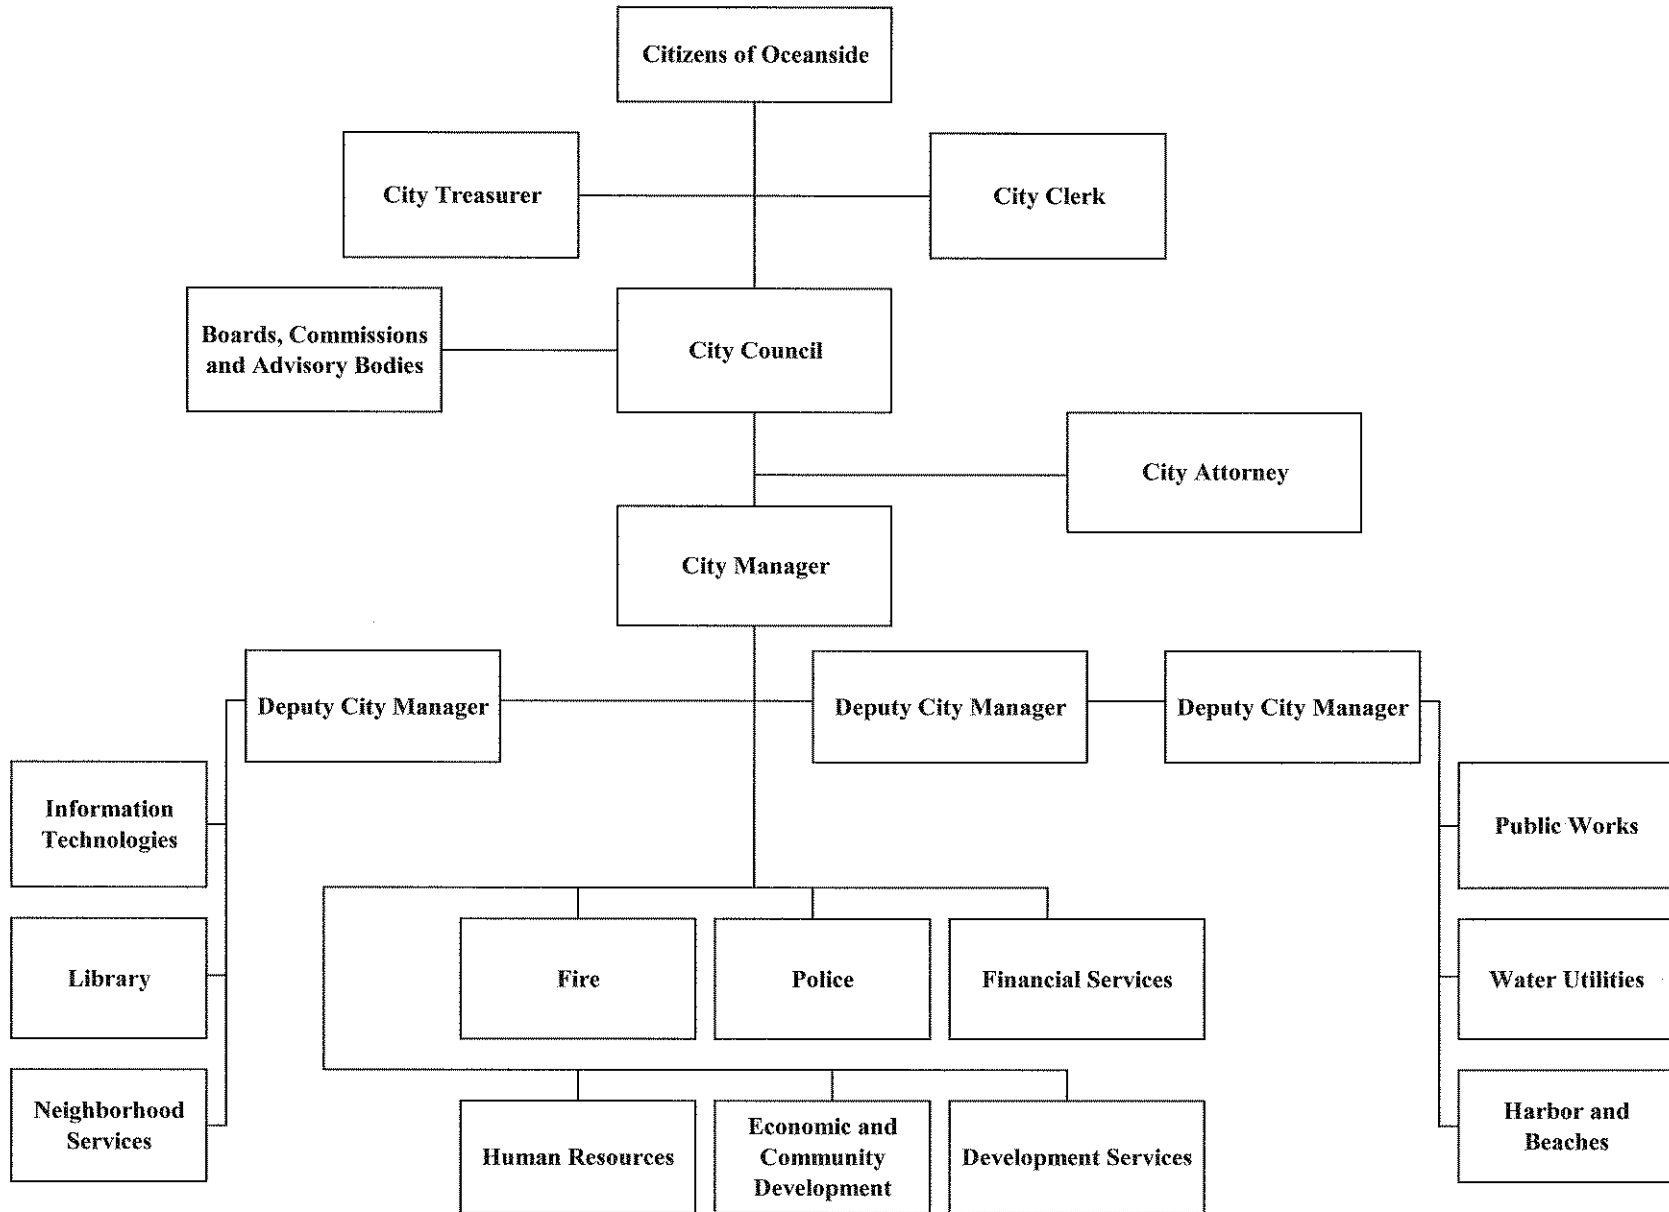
Citizens of Oceanside

City Treasurer

City Clerk

Boards, Commissions and Advisory Bodies

City Council

City Attorney

City Manager

Deputy City Manager

Deputy City Manager

Deputy City Manager

Information Technologies

Library

Neighborhood Services

Fire

Police

Financial Services

Human Resources

Economic and Community Development

Development Services

Public Works

Water Utilities

Harbor and Beaches